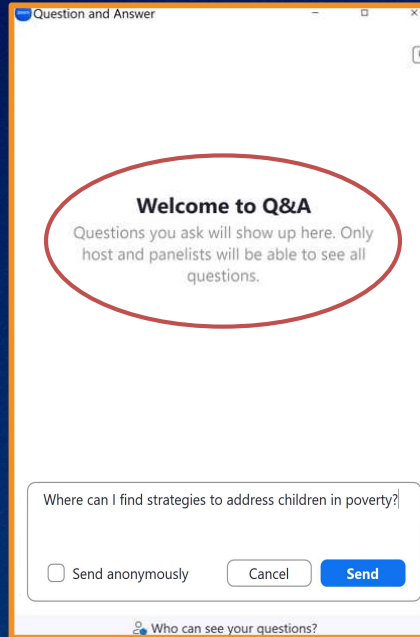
Question and Answer

Welcome to Q&A

Questions you ask will show up here. Only host and panelists will be able to see all questions.

Where can I find strategies to address children in poverty?

Send anonymously

Cancel

Send

Who can see your questions?